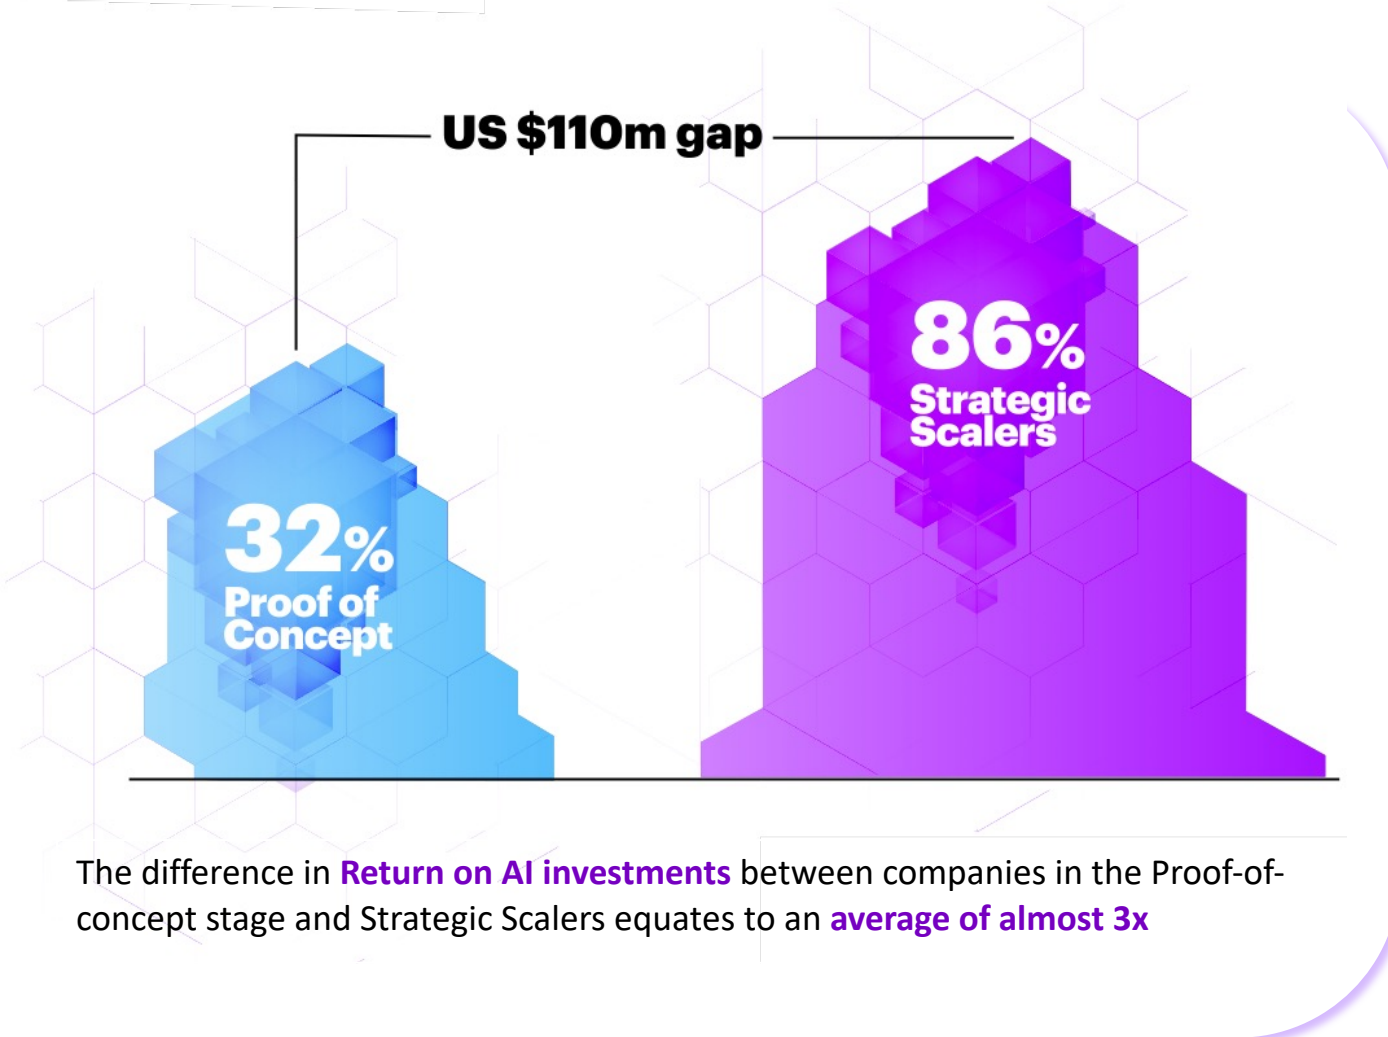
US $110m gap

32% Proof of Concept

86% Strategic Scalers

The difference in Return on AI investments between companies in the Proof-of-concept stage and Strategic Scalers equates to an average of almost 3x